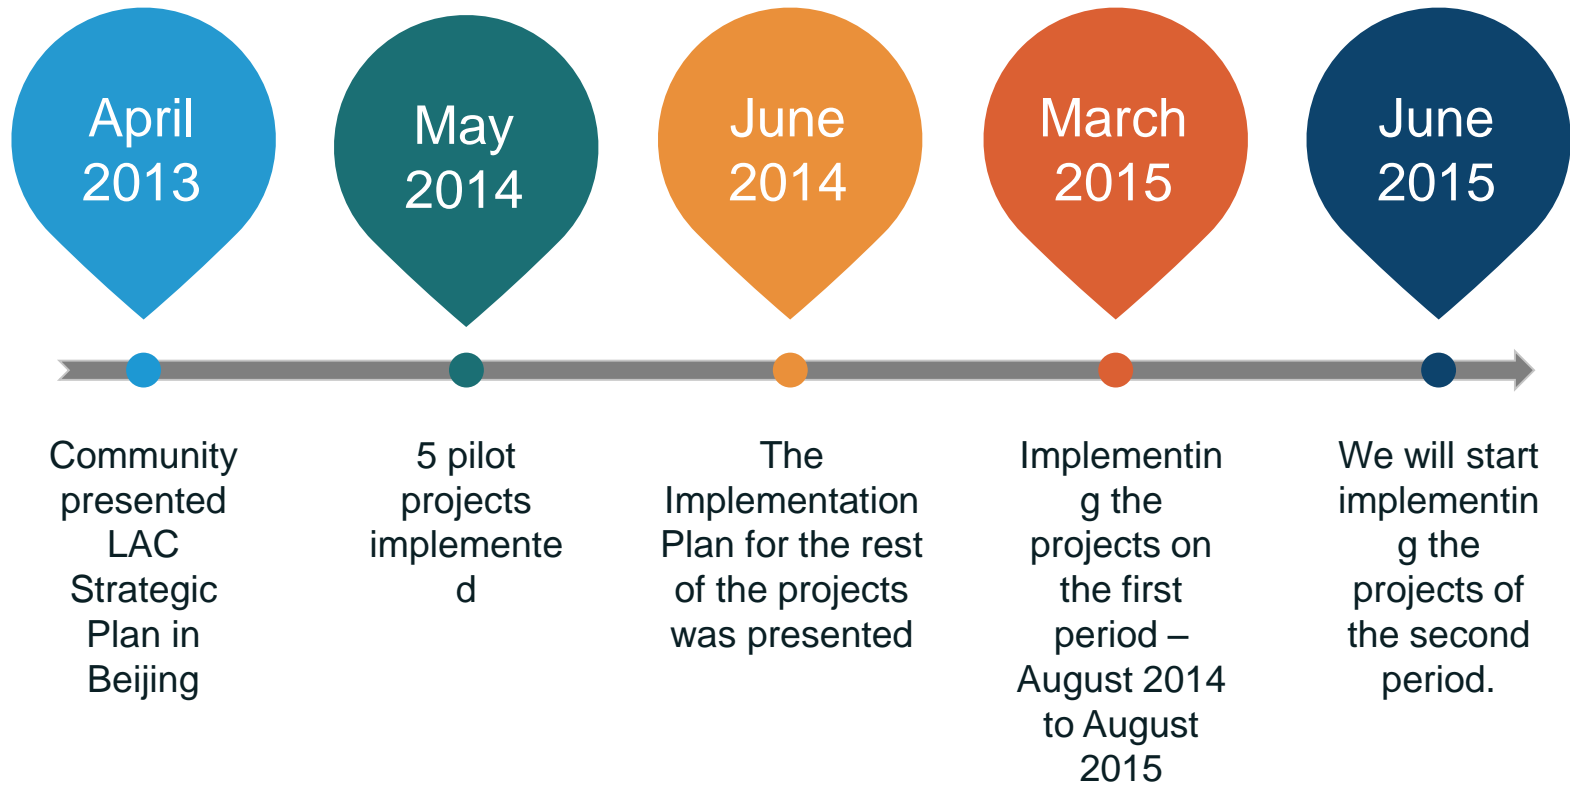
April 2013

May 2014

June 2014

March 2015

June 2015

Community presented LAC Strategic Plan in Beijing

5 pilot projects implemented

The Implementation Plan for the rest of the projects was presented

Implementing the projects on the first period – August 2014 to August 2015

We will start implementing the projects of the second period.